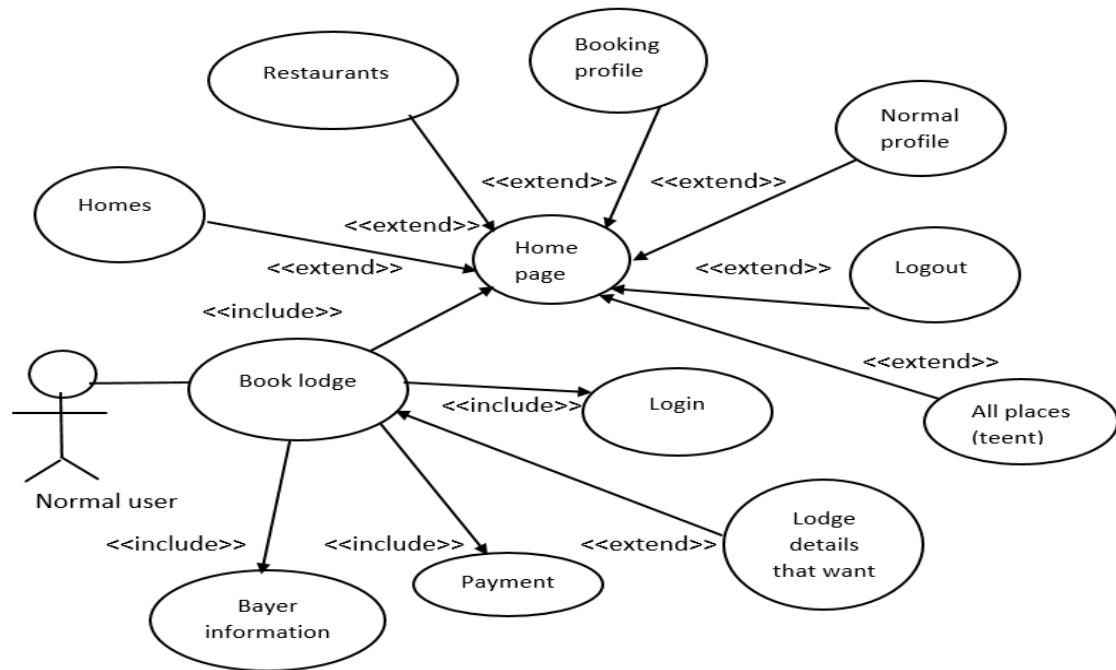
Restaurants

Booking profile

Normal profile

<<extend>>

<<extend>>

Homes

<<extend>>

Home page

<<extend>>

<<extend>>

Logout

<<include>>

<<extend>>

Book lodge

<<include>>

Login

All places (teent)

Normal user

<<include>>

<<include>>

<<extend>>

Lodge details that want

Payment

Bayer information